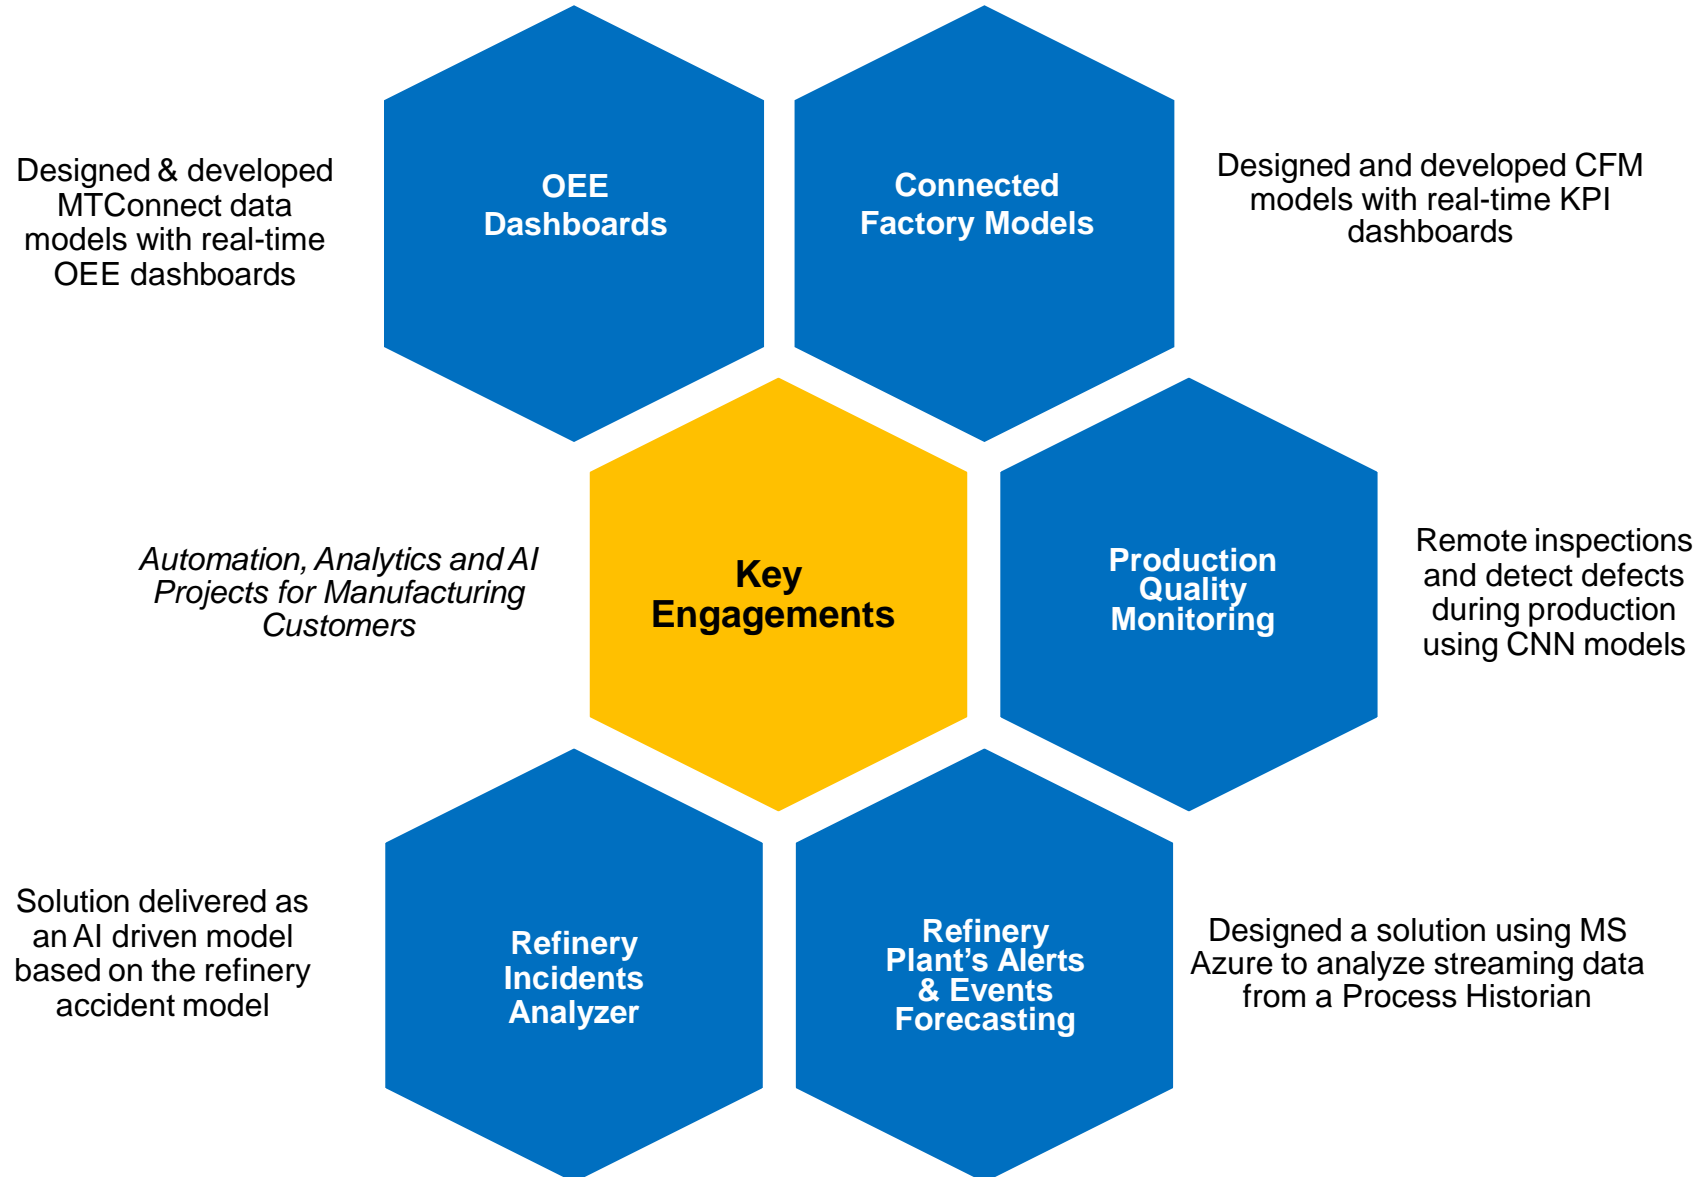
Designed & developed MTConnect data models with real-time OEE dashboards

OEE Dashboards

Connected Factory Models

Designed and developed CFM models with real-time KPI dashboards

Automation, Analytics and AI Projects for Manufacturing Customers

Key Engagements

Production Quality Monitoring

Remote inspections and detect defects during production using CNN models

Solution delivered as an AI driven model based on the refinery accident model

Refinery Incidents Analyzer

Refinery Plant's Alerts & Events Forecasting

Designed a solution using MS Azure to analyze streaming data from a Process Historian